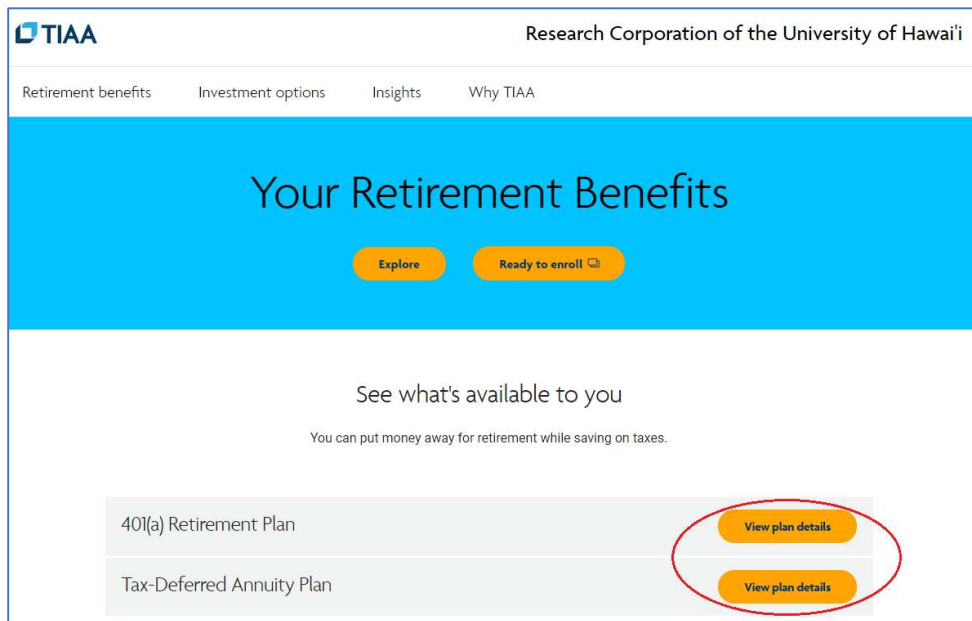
TIAA

Research Corporation of the University of Hawai'i

Retirement benefits Investment options Insights Why TIAA

Your Retirement Benefits

Explore

Ready to enroll

See what's available to you

You can put money away for retirement while saving on taxes.

401(a) Retirement Plan

View plan details

Tax-Deferred Annuity Plan

View plan details